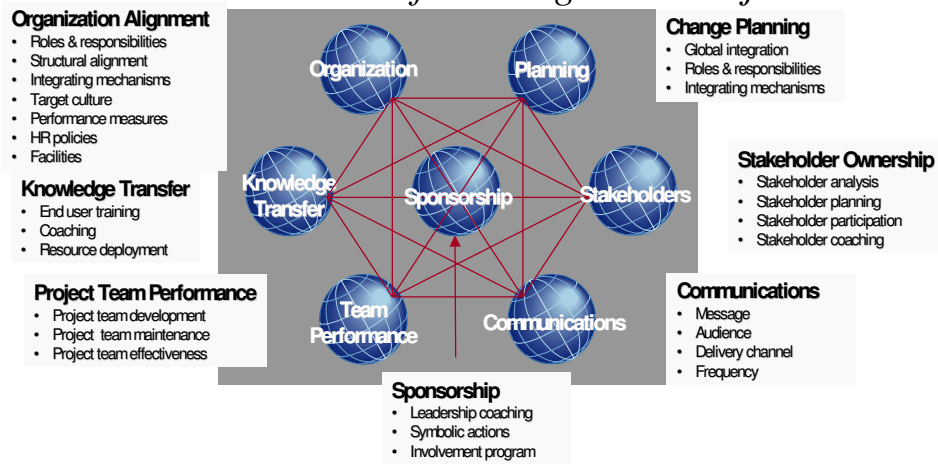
Organization Alignment
- Roles & responsibilities
- Structural alignment
- Integrating mechanisms
- Target culture
- Performance measures
- HR policies
- Facilities

Change Planning
- Global integration
- Roles & responsibilities
- Integrating mechanisms

Organization

Planning

Knowledge Transfer

Sponsorship

Stakeholders

Team Performance

Communications

Knowledge Transfer
- End user training
- Coaching
- Resource deployment

Stakeholder Ownership
- Stakeholder analysis
- Stakeholder planning
- Stakeholder participation
- Stakeholder coaching

Project Team Performance
- Project team development
- Project team maintenance
- Project team effectiveness

Communications
- Message
- Audience
- Delivery channel
- Frequency

Sponsorship
- Leadership coaching
- Symbolic actions
- Involvement program